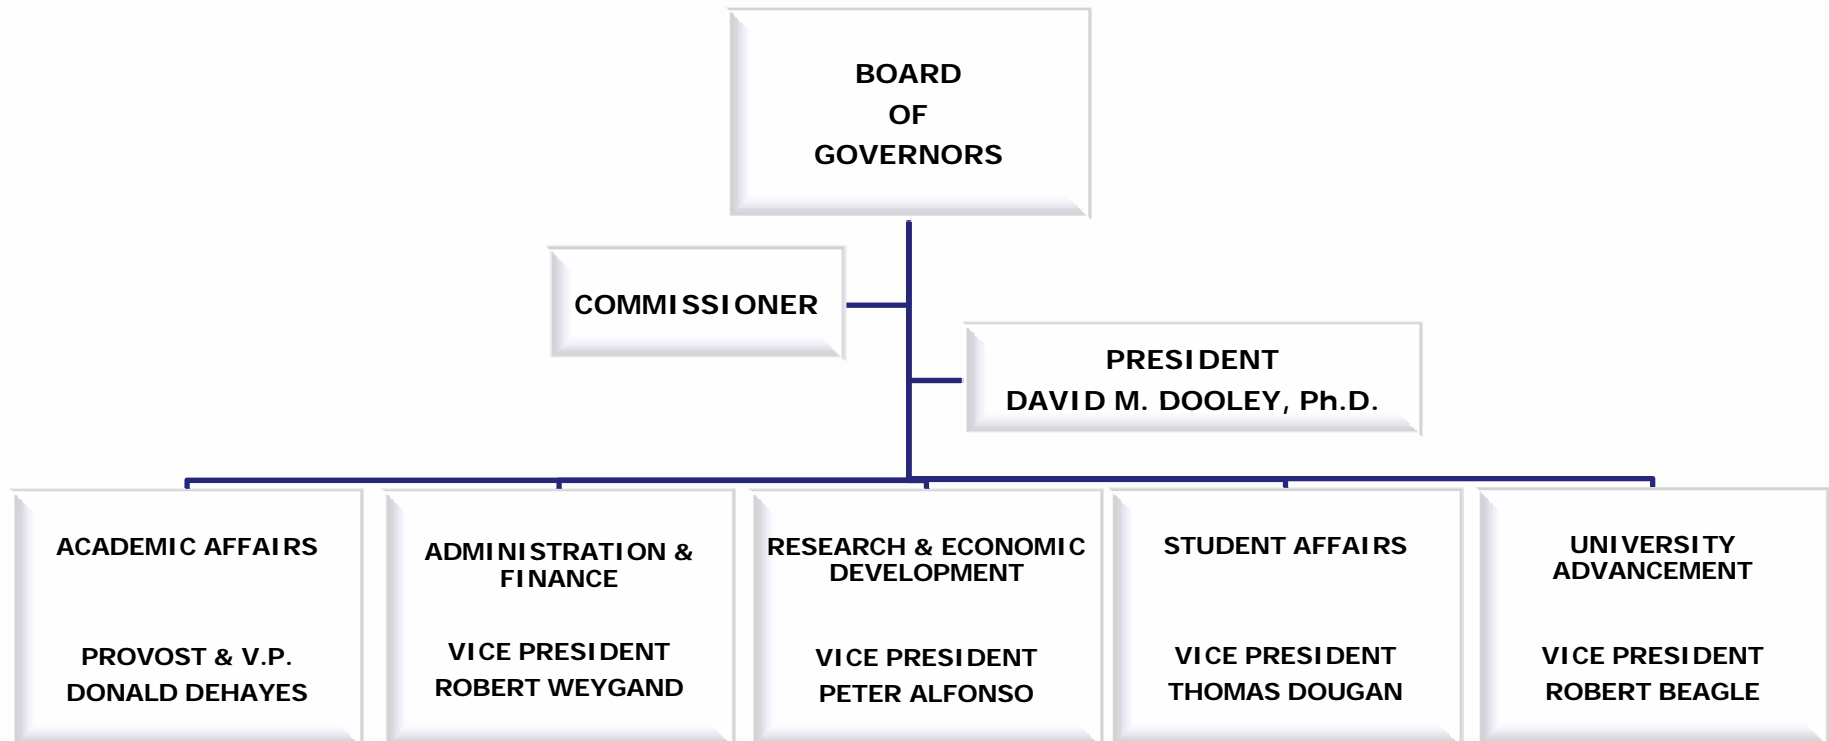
BOARD
OF
GOVERNORS

COMMISSIONER

PRESIDENT
DAVID M. DOOLEY, Ph.D.

ACADEMIC AFFAIRS

PROVOST & V.P.
DONALD DEHAYES

ADMINISTRATION & FINANCE

VICE PRESIDENT
ROBERT WEYGAND

RESEARCH & ECONOMIC DEVELOPMENT

VICE PRESIDENT
PETER ALFONSO

STUDENT AFFAIRS

VICE PRESIDENT
THOMAS DOUGAN

UNIVERSITY ADVANCEMENT

VICE PRESIDENT
ROBERT BEAGLE